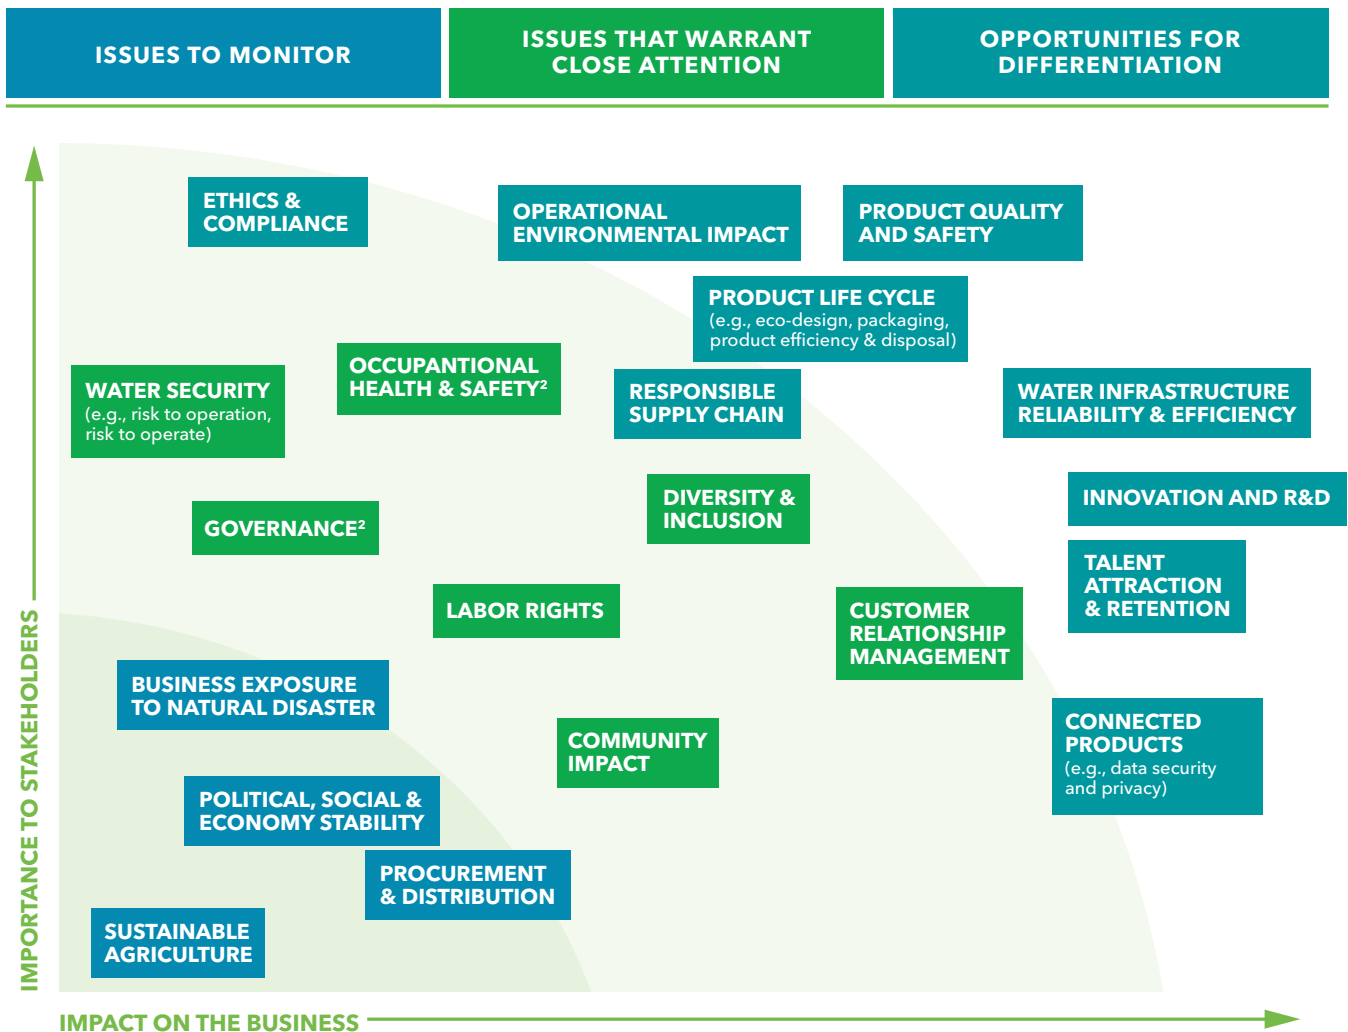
ISSUES TO MONITOR

ISSUES THAT WARRANT CLOSE ATTENTION

OPPORTUNITIES FOR DIFFERENTIATION

ETHICS & COMPLIANCE

OPERATIONAL ENVIRONMENTAL IMPACT

PRODUCT QUALITY AND SAFETY

PRODUCT LIFE CYCLE
(e.g., eco-design, packaging, product efficiency & disposal)

WATER SECURITY
(e.g., risk to operation, risk to operate)

OCCUPANTIONAL HEALTH & SAFETY$^2$

RESPONSIBLE SUPPLY CHAIN

WATER INFRASTRUCTURE RELIABILITY & EFFICIENCY

DIVERSITY & INCLUSION

INNOVATION AND R&D

GOVERNANCE$^2$

TALENT ATTRACTION & RETENTION

LABOR RIGHTS

CUSTOMER RELATIONSHIP MANAGEMENT

BUSINESS EXPOSURE TO NATURAL DISASTER

CONNECTED PRODUCTS
(e.g., data security and privacy)

COMMUNITY IMPACT

POLITICAL, SOCIAL & ECONOMY STABILITY

PROCUREMENT & DISTRIBUTION

SUSTAINABLE AGRICULTURE

IMPORTANCE TO STAKEHOLDERS

IMPACT ON THE BUSINESS